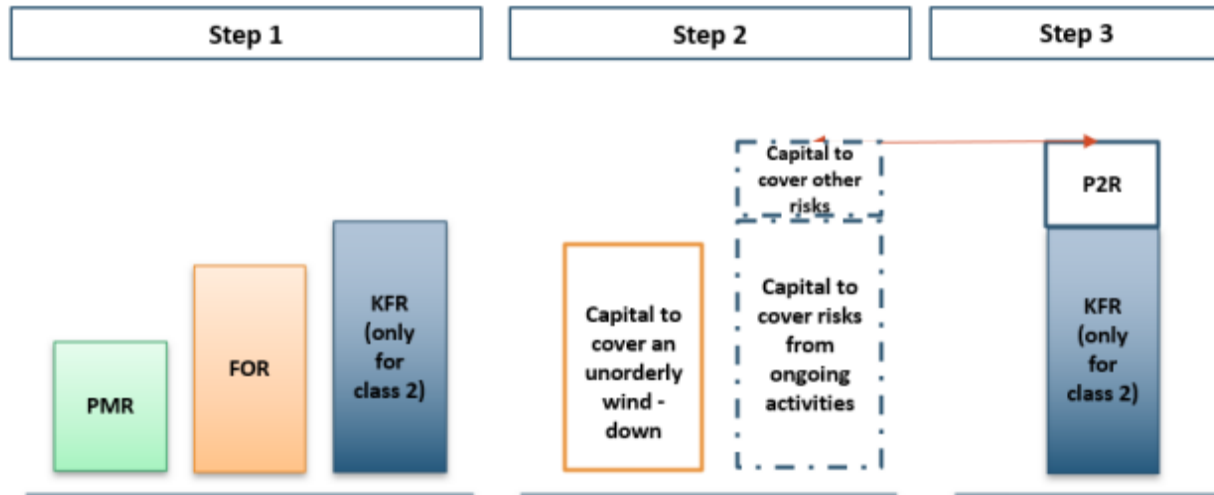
Step 1

Step 2

Step 3

PMR

FOR

KFR (only for class 2)

Capital to cover an unorderly wind - down

Capital to cover other risks

Capital to cover risks from ongoing activities

P2R

KFR (only for class 2)